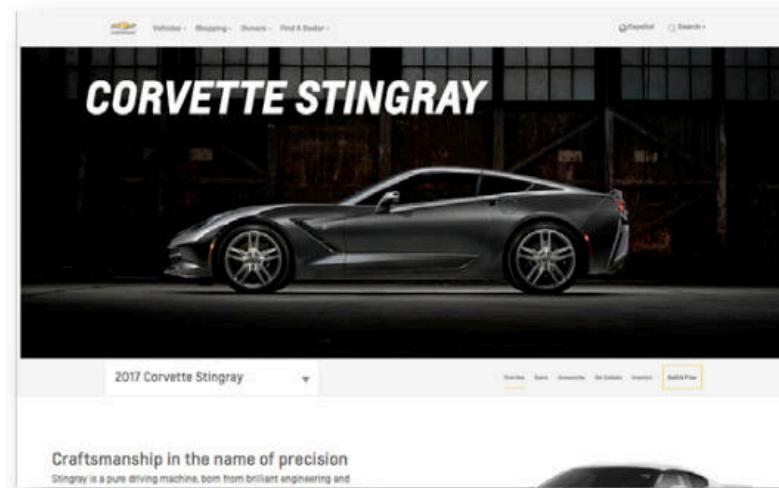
Vehicles Shopping Owners Find A Dealer

Español Search

CORVETTE STINGRAY

2017 Corvette Stingray

Overview Specs Accessories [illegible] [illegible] Build & Price

Craftsmanship in the name of precision

Stingray is a pure driving machine, born from brilliant engineering and